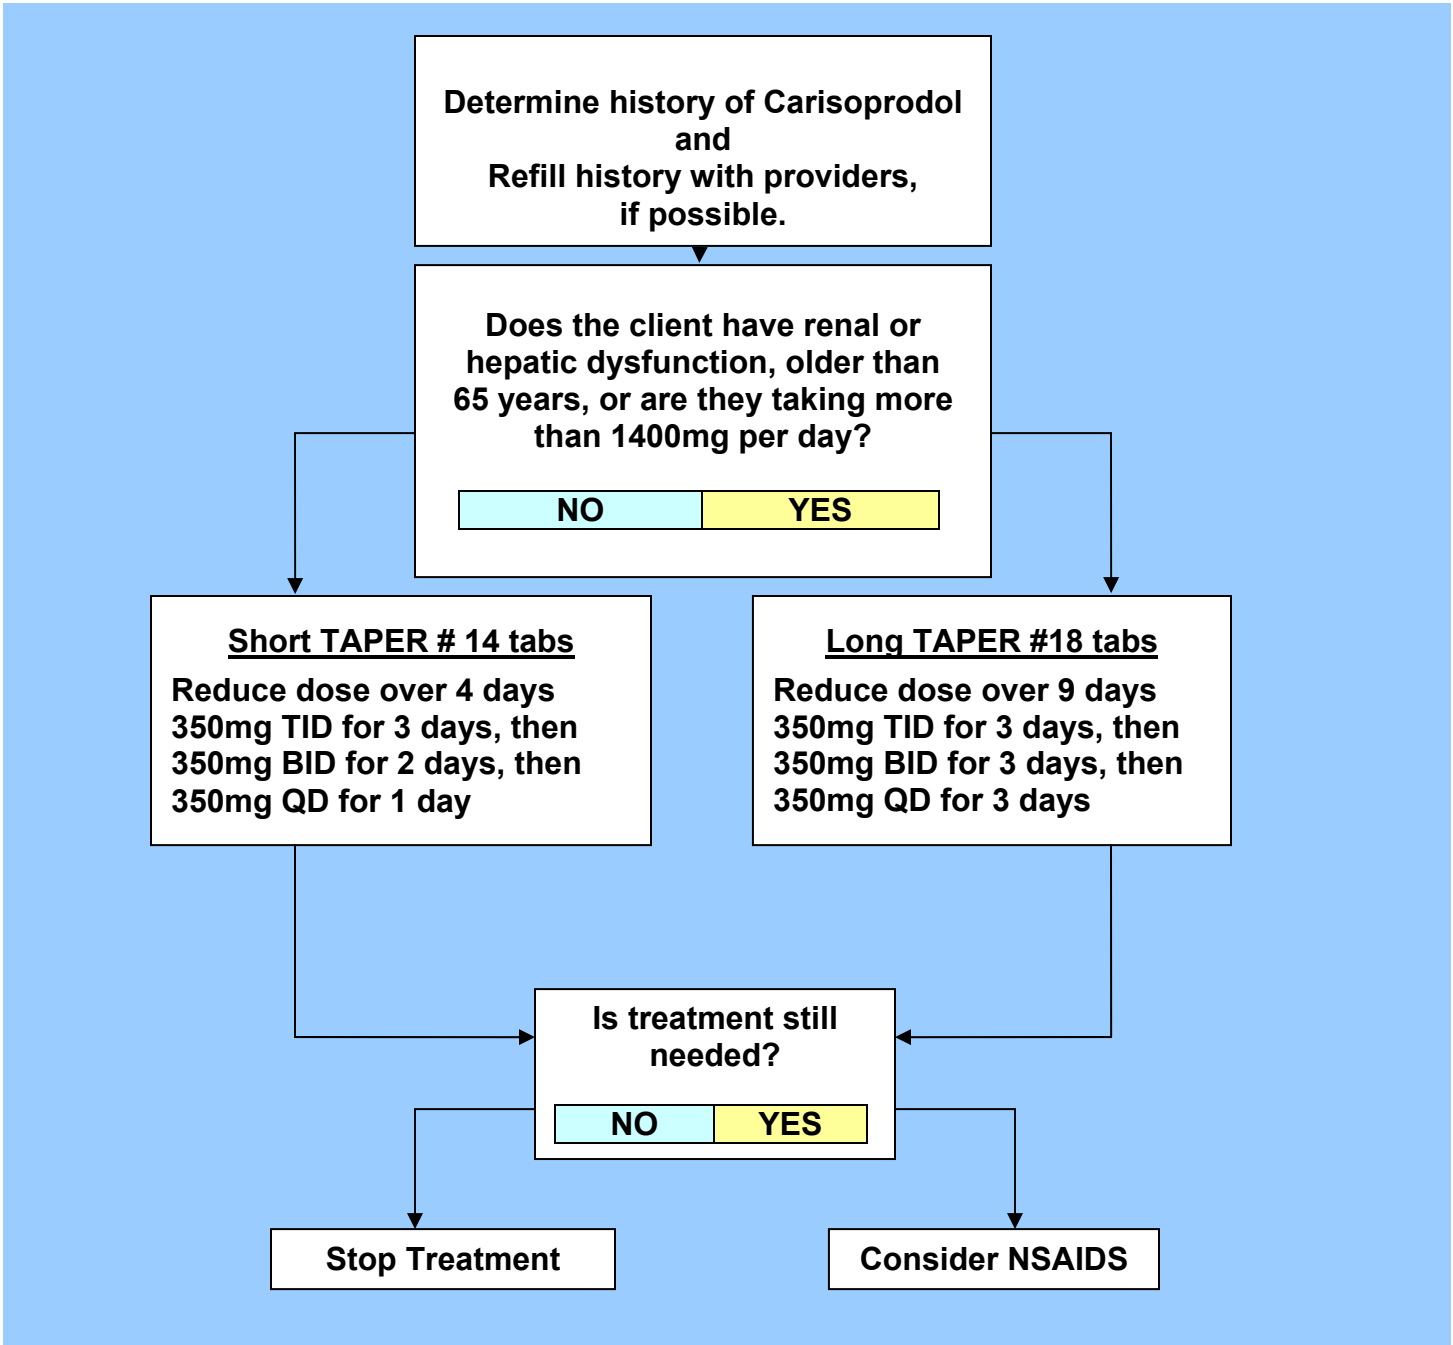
Determine history of Carisoprodol
and
Refill history with providers,
if possible.

Does the client have renal or hepatic dysfunction, older than 65 years, or are they taking more than 1400mg per day?

NO YES

Short TAPER # 14 tabs
Reduce dose over 4 days
350mg TID for 3 days, then
350mg BID for 2 days, then
350mg QD for 1 day

Long TAPER #18 tabs
Reduce dose over 9 days
350mg TID for 3 days, then
350mg BID for 3 days, then
350mg QD for 3 days

Is treatment still needed?

NO YES

Stop Treatment

Consider NSAIDS